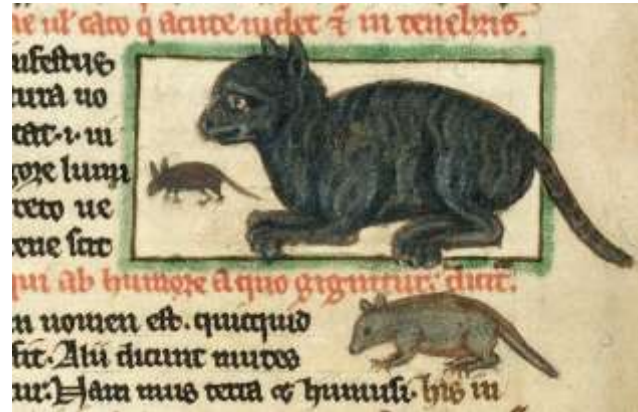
ie ul' cato q̄ acute uidet ꝫ in tenebris.
ufestus
tura uo
tat·i·in
gore lum
reto ue
rxue sat
qui ab humore ꝯ quo gignitur: dict.
n nomen est. quicquid
fit. Alii dicunt muros
ur: Jam mus terra ꝯ humusi. his in